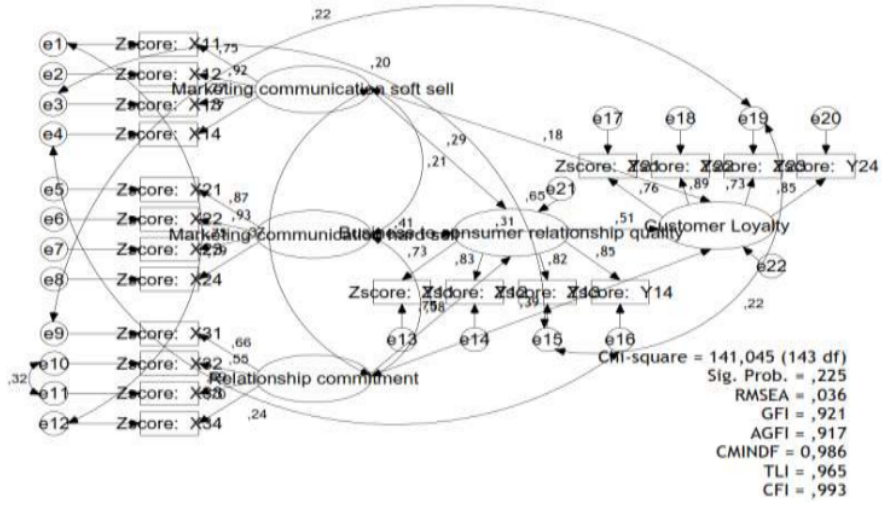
,22
e1 Zscore: X11 ,75
e2 Zscore: X12 ,92
e3 Zscore: X13 ,87
e4 Zscore: X14
,20
Marketing communication soft sell
,18
,29
,21
e17 e18 e19 e20
Zscore: Y21 Zscore: Y22 Zscore: Y23 Zscore: Y24
,65 e21
,76 ,89 ,73 ,85
e5 Zscore: X21 ,87
e6 Zscore: X22 ,93
e7 Zscore: X23
e8 Zscore: X24
Marketing communication hard sell
,41
,31
Business to consumer relationship quality
,51
Customer Loyalty
,73
,83
,82
,85
Zscore: Y11 Zscore: Y12 Zscore: Y13 Zscore: Y14
,76 ,58 ,59
e22
e9 Zscore: X31 ,66
e10 Zscore: X32 ,55
,32
e11 Zscore: X33
e12 Zscore: X34
e13 e14 e15 e16
,22
Relationship commitment
,24
Chi-square = 141,045 (143 df)
Sig. Prob. = ,225
RMSEA = ,036
GFI = ,921
AGFI = ,917
CMINDF = 0,986
TLI = ,965
CFI = ,993